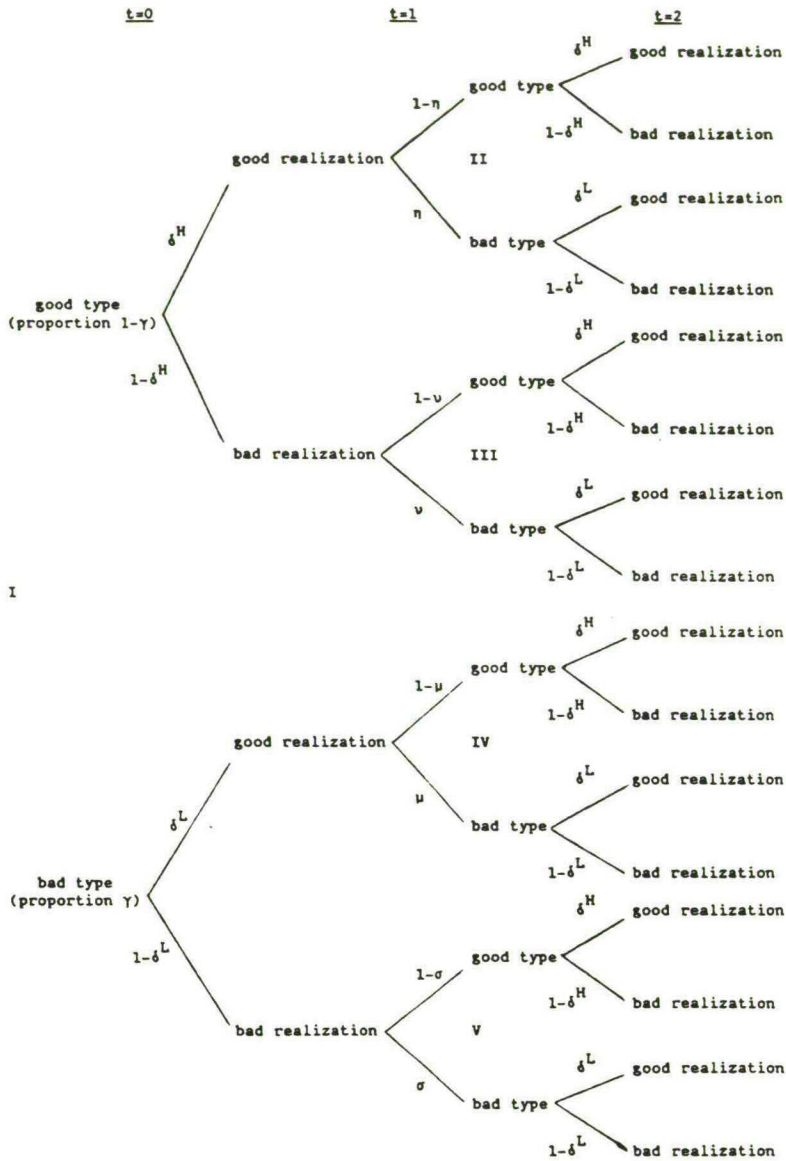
t=0

t=1

t=2

good type
(proportion $1-\gamma$)

$\delta^H$

good realization

$1-\eta$

good type

$\delta^H$

good realization

$1-\delta^H$

bad realization

II

$\eta$

bad type

$\delta^L$

good realization

$1-\delta^L$

bad realization

$1-\delta^H$

bad realization

$1-\nu$

good type

$\delta^H$

good realization

$1-\delta^H$

bad realization

III

$\nu$

bad type

$\delta^L$

good realization

$1-\delta^L$

bad realization

I

bad type
(proportion $\gamma$)

$\delta^L$

good realization

$1-\mu$

good type

$\delta^H$

good realization

$1-\delta^H$

bad realization

IV

$\mu$

bad type

$\delta^L$

good realization

$1-\delta^L$

bad realization

$1-\delta^L$

bad realization

$1-\sigma$

good type

$\delta^H$

good realization

$1-\delta^H$

bad realization

V

$\sigma$

bad type

$\delta^L$

good realization

$1-\delta^L$

bad realization